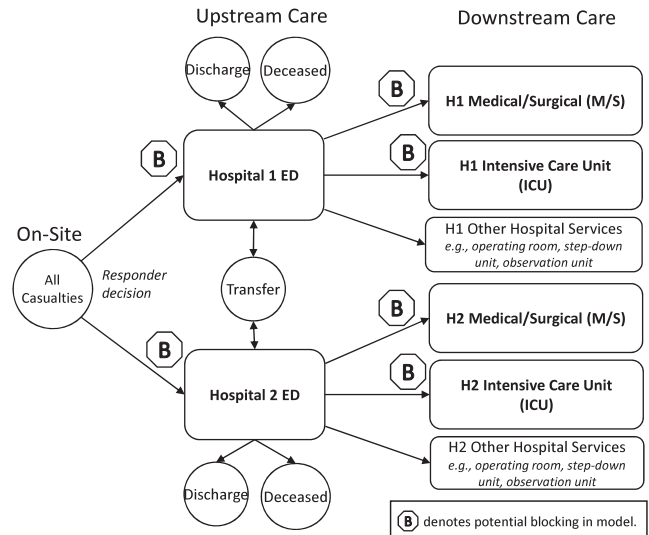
Upstream Care

Downstream Care

Discharge

Deceased

B

H1 Medical/Surgical (M/S)

B

B

H1 Intensive Care Unit (ICU)

Hospital 1 ED

On-Site

H1 Other Hospital Services
e.g., operating room, step-down unit, observation unit

All Casualties

Responder decision

Transfer

B

H2 Medical/Surgical (M/S)

B

B

H2 Intensive Care Unit (ICU)

Hospital 2 ED

H2 Other Hospital Services
e.g., operating room, step-down unit, observation unit

Discharge

Deceased

B denotes potential blocking in model.